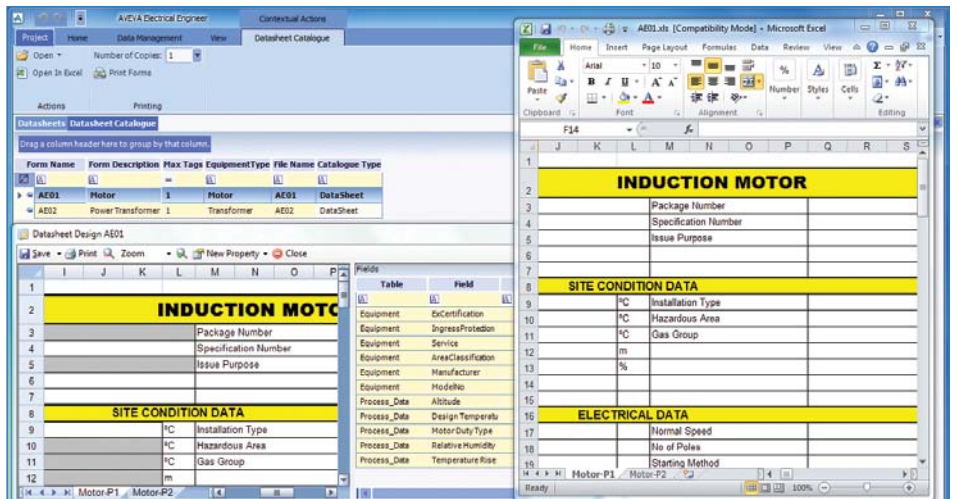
AVEVA Electrical Engineer | Contextual Actions

Project | Home | Data Management | View | Datasheet Catalogue

Open | Number of Copies: 1
Open In Excel | Print Forms

Actions | Printing

Datasheets | Datasheet Catalogue

Drag a column header here to group by that column.

| Form Name | Form Description | Max Tags | EquipmentType | File Name | Catalogue Type |
|---|---|---|---|---|---|
| AE01 | Motor | 1 | Motor | AE01 | DataSheet |
| AE02 | Power Transformer | 1 | Transformer | AE02 | DataSheet |

Datasheet Design AE01

Save | Print | Zoom | New Property | Close

| | I | J | K | L | M | N | O | P |
|---|---|---|---|---|---|---|---|---|
| 1 | | | | | | | | |
| 2 | INDUCTION MOTO | | | | | | | |
| 3 | | | | | Package Number | | | |
| 4 | | | | | Specification Number | | | |
| 5 | | | | | Issue Purpose | | | |
| 6 | | | | | | | | |
| 7 | | | | | | | | |
| 8 | SITE CONDITION DATA | | | | | | | |
| 9 | | | | °C | Installation Type | | | |
| 10 | | | | °C | Hazardous Area | | | |
| 11 | | | | °C | Gas Group | | | |
| 12 | | | | m | | | | |

Motor-P1 | Motor-P2

Fields

| Table | Field |
|---|---|
| Equipment | ExCertification |
| Equipment | IngressProtection |
| Equipment | Service |
| Equipment | AreaClassification |
| Equipment | Manufacturer |
| Equipment | ModelNo |
| Process_Data | Altitude |
| Process_Data | Design Temperatu |
| Process_Data | Motor Duty Type |
| Process_Data | Relative Humidity |
| Process_Data | Temperature Rise |

AE01.xls [Compatibility Mode] - Microsoft Excel

File | Home | Insert | Page Layout | Formulas | Data | Review | View

Paste | Arial | 10 | B I U | A A | Number | Styles | Cells

Clipboard | Font | Alignment | Editing

F14 | $f_x$

| | J | K | L | M | N | O | P | Q | R | S |
|---|---|---|---|---|---|---|---|---|---|---|
| 1 | | | | | | | | | | |
| 2 | INDUCTION MOTOR | | | | | | | | | |
| 3 | | | | Package Number | | | | | | |
| 4 | | | | Specification Number | | | | | | |
| 5 | | | | Issue Purpose | | | | | | |
| 6 | | | | | | | | | | |
| 7 | | | | | | | | | | |
| 8 | SITE CONDITION DATA | | | | | | | | | |
| 9 | | | °C | Installation Type | | | | | | |
| 10 | | | °C | Hazardous Area | | | | | | |
| 11 | | | °C | Gas Group | | | | | | |
| 12 | | | m | | | | | | | |
| 13 | | | % | | | | | | | |
| 14 | | | | | | | | | | |
| 15 | | | | | | | | | | |
| 16 | ELECTRICAL DATA | | | | | | | | | |
| 17 | | | | Normal Speed | | | | | | |
| 18 | | | | No of Poles | | | | | | |
| 19 | | | | Starting Method | | | | | | |

Motor-P1 | Motor-P2

Ready | 100%